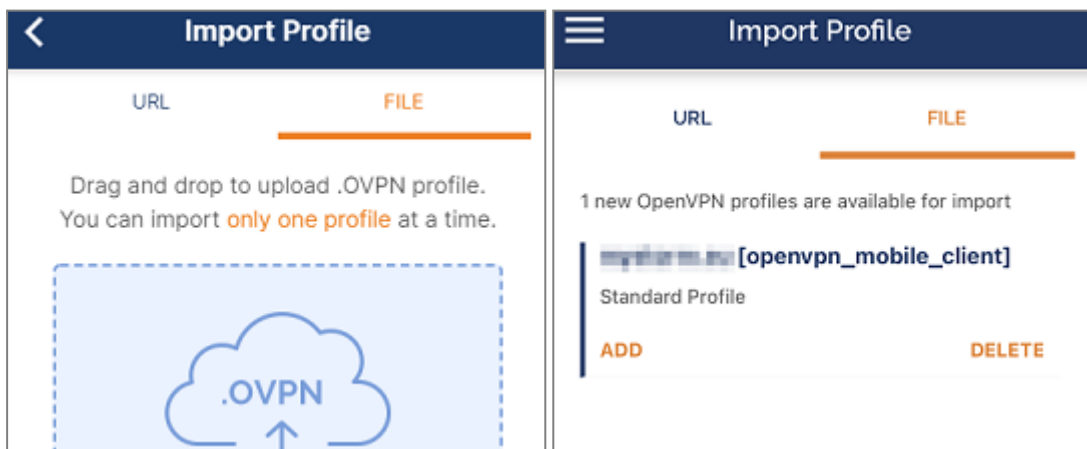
Import Profile

URL

FILE

Drag and drop to upload .OVPN profile. You can import only one profile at a time.

.OVPN

Import Profile

URL

FILE

1 new OpenVPN profiles are available for import

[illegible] [openvpn_mobile_client]

Standard Profile

ADD

DELETE